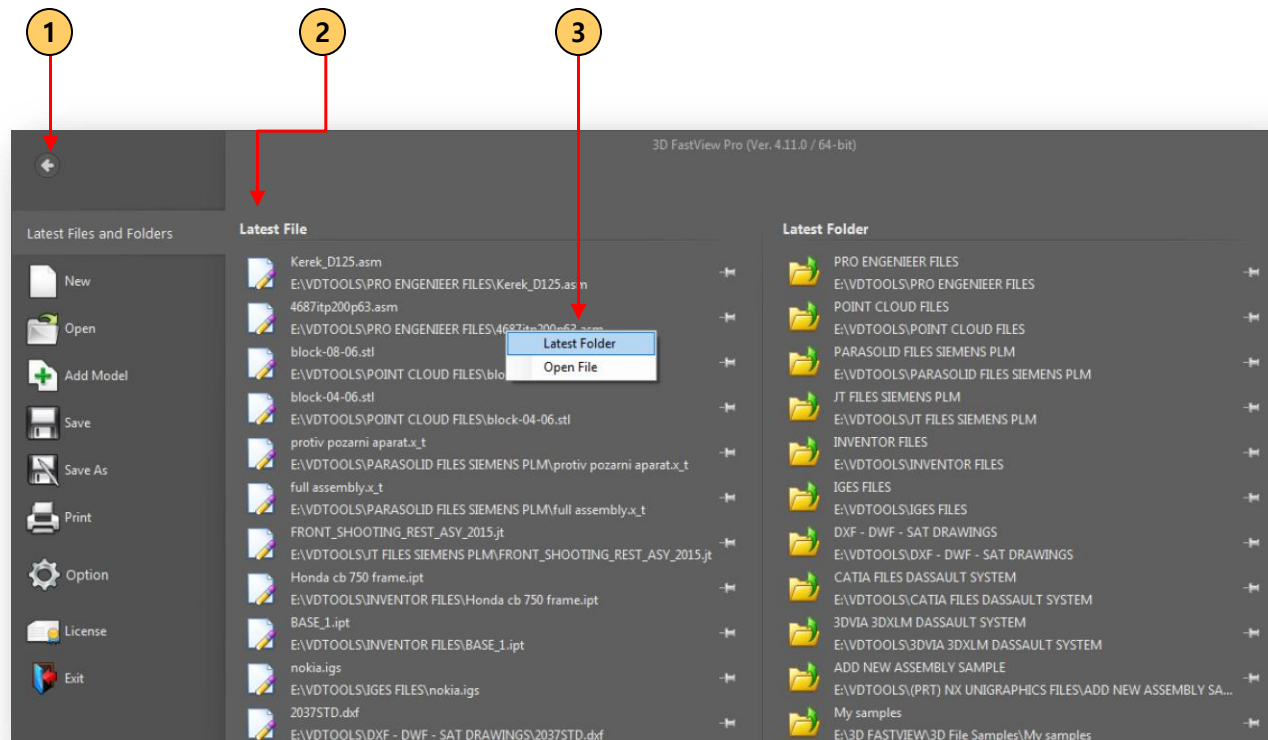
1

2

3

3D FastView Pro (Ver. 4.11.0 / 64-bit)

Latest Files and Folders

New

Open

Add Model

Save

Save As

Print

Option

License

Exit

Latest File

Kerek_D125.asm
E:\VDTOOLS\PRO ENGENIEER FILES\Kerek_D125.asm

4687itp200p63.asm
E:\VDTOOLS\PRO ENGENIEER FILES\4687itp200p63.asm

block-08-06.stl
E:\VDTOOLS\POINT CLOUD FILES\blo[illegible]

block-04-06.stl
E:\VDTOOLS\POINT CLOUD FILES\block-04-06.stl

protiv pozarni aparat.x_t
E:\VDTOOLS\PARASOLID FILES SIEMENS PLM\protiv pozarni aparat.x_t

full assembly.x_t
E:\VDTOOLS\PARASOLID FILES SIEMENS PLM\full assembly.x_t

FRONT_SHOOTING_REST_ASY_2015.jt
E:\VDTOOLS\JT FILES SIEMENS PLM\FRONT_SHOOTING_REST_ASY_2015.jt

Honda cb 750 frame.ipt
E:\VDTOOLS\INVENTOR FILES\Honda cb 750 frame.ipt

BASE_1.ipt
E:\VDTOOLS\INVENTOR FILES\BASE_1.ipt

nokia.igs
E:\VDTOOLS\IGES FILES\nokia.igs

2037STD.dxf
E:\VDTOOLS\DXF - DWF - SAT DRAWINGS\2037STD.dxf

Latest Folder
Open File

Latest Folder

PRO ENGENIEER FILES
E:\VDTOOLS\PRO ENGENIEER FILES

POINT CLOUD FILES
E:\VDTOOLS\POINT CLOUD FILES

PARASOLID FILES SIEMENS PLM
E:\VDTOOLS\PARASOLID FILES SIEMENS PLM

JT FILES SIEMENS PLM
E:\VDTOOLS\JT FILES SIEMENS PLM

INVENTOR FILES
E:\VDTOOLS\INVENTOR FILES

IGES FILES
E:\VDTOOLS\IGES FILES

DXF - DWF - SAT DRAWINGS
E:\VDTOOLS\DXF - DWF - SAT DRAWINGS

CATIA FILES DASSAULT SYSTEM
E:\VDTOOLS\CATIA FILES DASSAULT SYSTEM

3DVIA 3DXLM DASSAULT SYSTEM
E:\VDTOOLS\3DVIA 3DXLM DASSAULT SYSTEM

ADD NEW ASSEMBLY SAMPLE
E:\VDTOOLS\(PRT) NX UNIGRAPHICS FILES\ADD NEW ASSEMBLY SA...

My samples
E:\3D FASTVIEW\3D File Samples\My samples